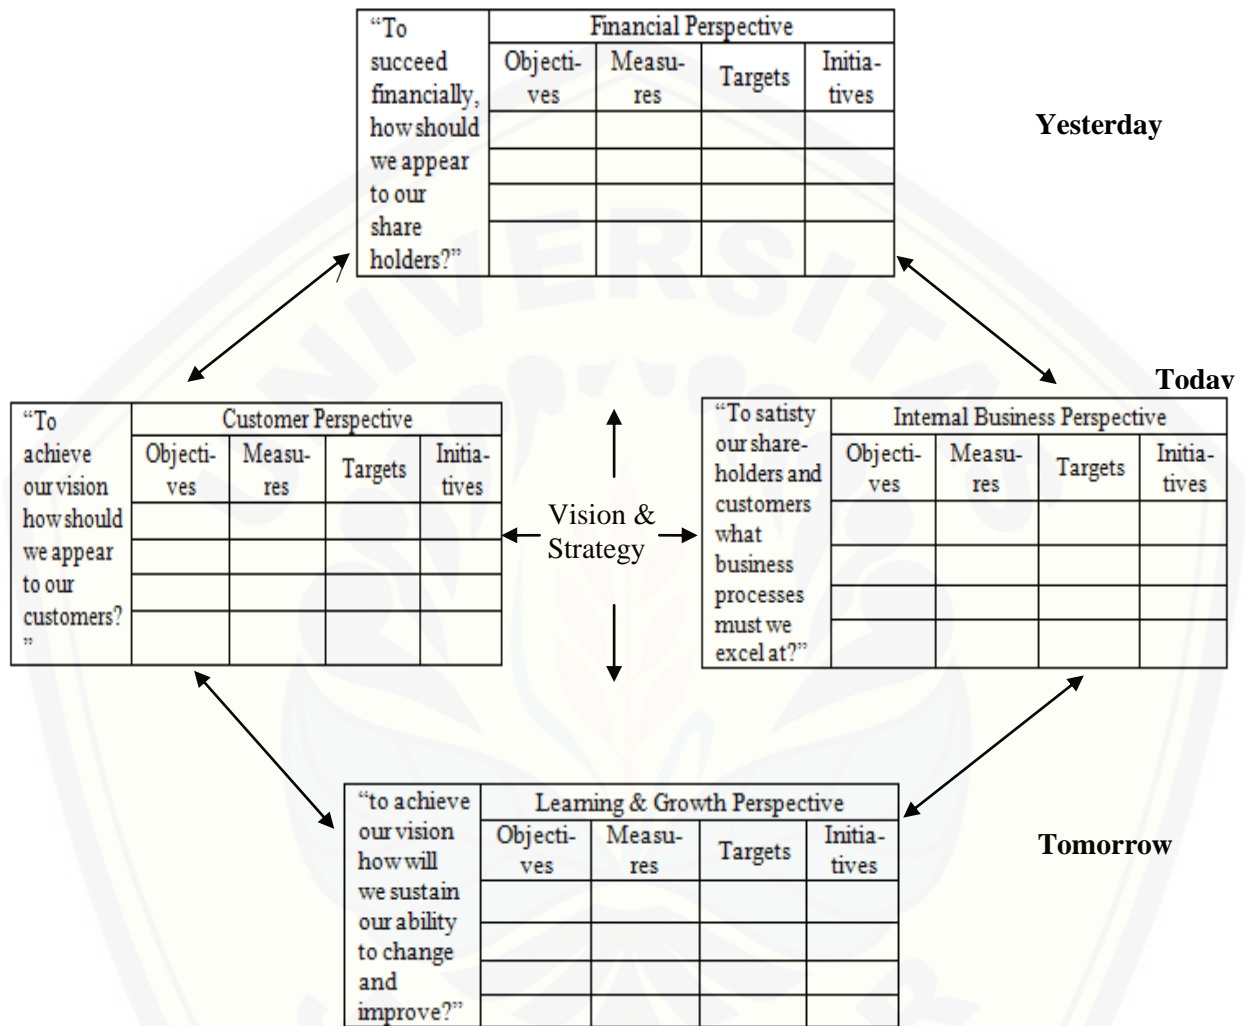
"To succeed financially, how should we appear to our share holders?"

| Financial Perspective | | | |
|---|---|---|---|
| Objectives | Measures | Targets | Initiatives |
| | | | |
| | | | |
| | | | |
| | | | |

Yesterday

Todav

"To achieve our vision how should we appear to our customers?"

| Customer Perspective | | | |
|---|---|---|---|
| Objectives | Measures | Targets | Initiatives |
| | | | |
| | | | |
| | | | |
| | | | |

Vision & Strategy

"To satisty our shareholders and customers what business processes must we excel at?"

| Internal Business Perspective | | | |
|---|---|---|---|
| Objectives | Measures | Targets | Initiatives |
| | | | |
| | | | |
| | | | |
| | | | |

"to achieve our vision how will we sustain our ability to change and improve?"

| Learning & Growth Perspective | | | |
|---|---|---|---|
| Objectives | Measures | Targets | Initiatives |
| | | | |
| | | | |
| | | | |
| | | | |

Tomorrow